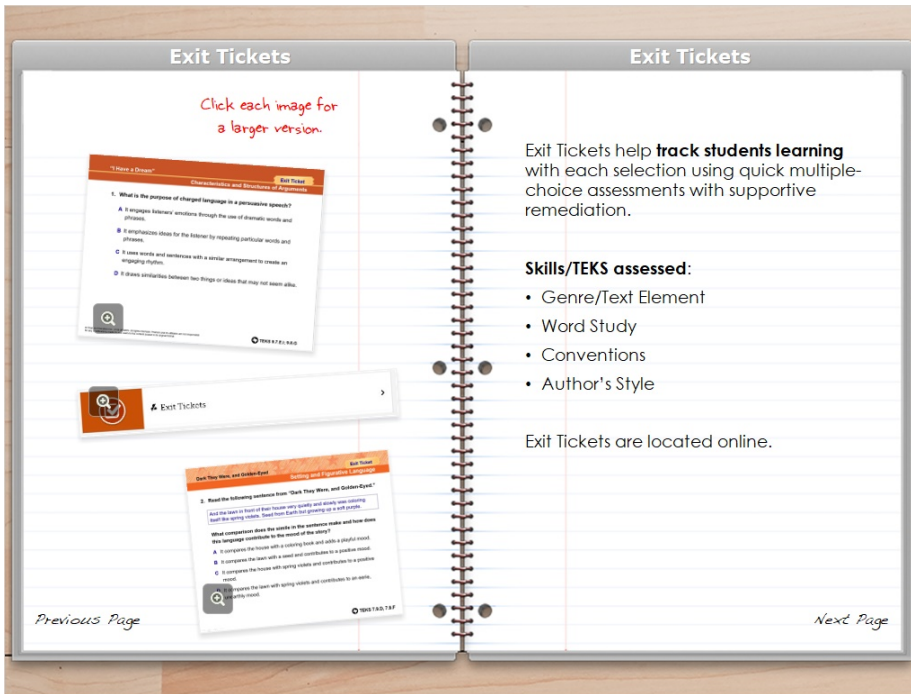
Exit Tickets

Click each image for a larger version.

"I Have a Dream"

Exit Ticket

Characteristics and Structures of Arguments

1. What is the purpose of charged language in a persuasive speech?

A It engages listeners' emotions through the use of dramatic words and phrases.

B It emphasizes ideas for the listener by repeating particular words and phrases.

C It uses words and sentences with a similar arrangement to create an engaging rhythm.

D It draws similarities between two things or ideas that may not seem alike.

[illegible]

TEKS 8.7.E.i, 8.8.G

Exit Tickets

Dark They Were, and Golden-Eyed

Exit Ticket

Setting and Figurative Language

2. Read the following sentence from "Dark They Were, and Golden-Eyed."

And the lawn in front of their house very quietly and slowly was coloring itself like spring violets. Seed from Earth but growing up a soft purple.

What comparison does the simile in the sentence make and how does this language contribute to the mood of the story?

A It compares the house with a coloring book and adds a playful mood.

B It compares the lawn with a seed and contributes to a positive mood.

C It compares the house with spring violets and contributes to a positive mood.

D It compares the lawn with spring violets and contributes to an eerie, unearthly mood.

TEKS 7.6.D, 7.8.F

Previous Page

Exit Tickets

Exit Tickets help **track students learning** with each selection using quick multiple-choice assessments with supportive remediation.

**Skills/TEKS assessed**:
• Genre/Text Element
• Word Study
• Conventions
• Author's Style

Exit Tickets are located online.

Next Page